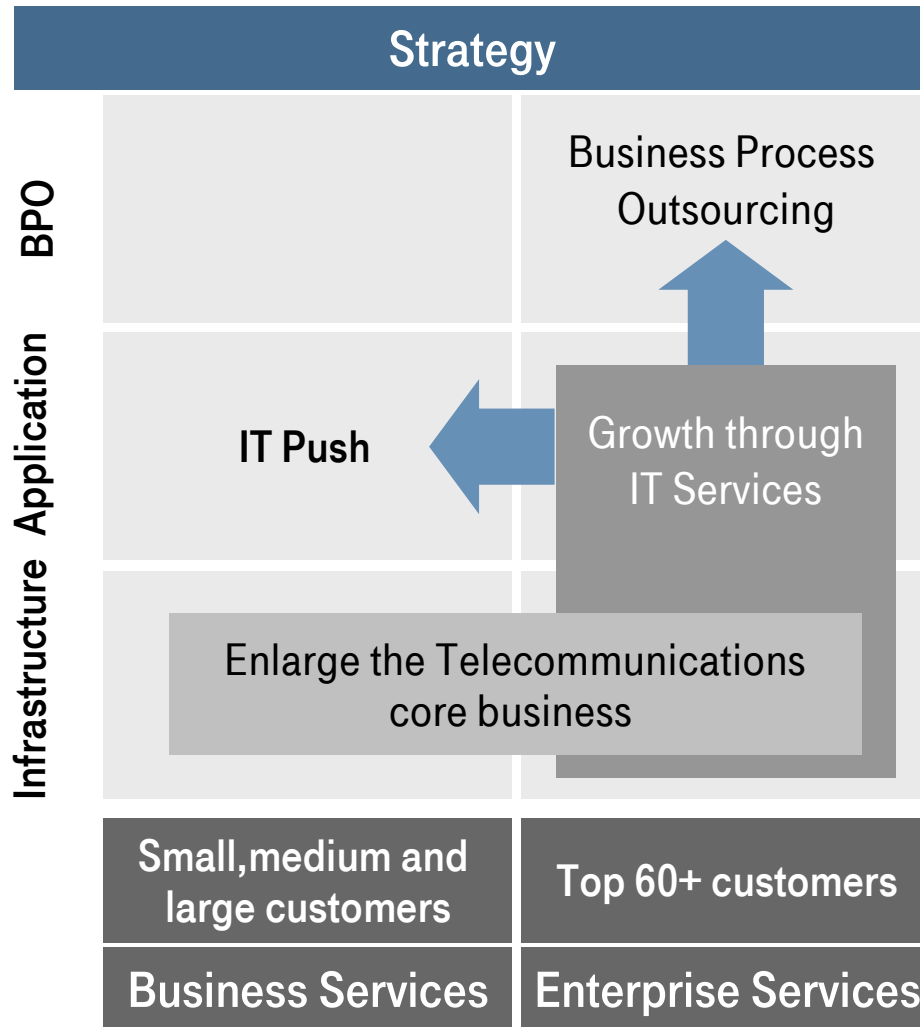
Strategy

BPO

Application

Infrastructure

Business Process Outsourcing

IT Push

Growth through IT Services

Enlarge the Telecommunications core business

Small,medium and large customers

Top 60+ customers

Business Services

Enterprise Services